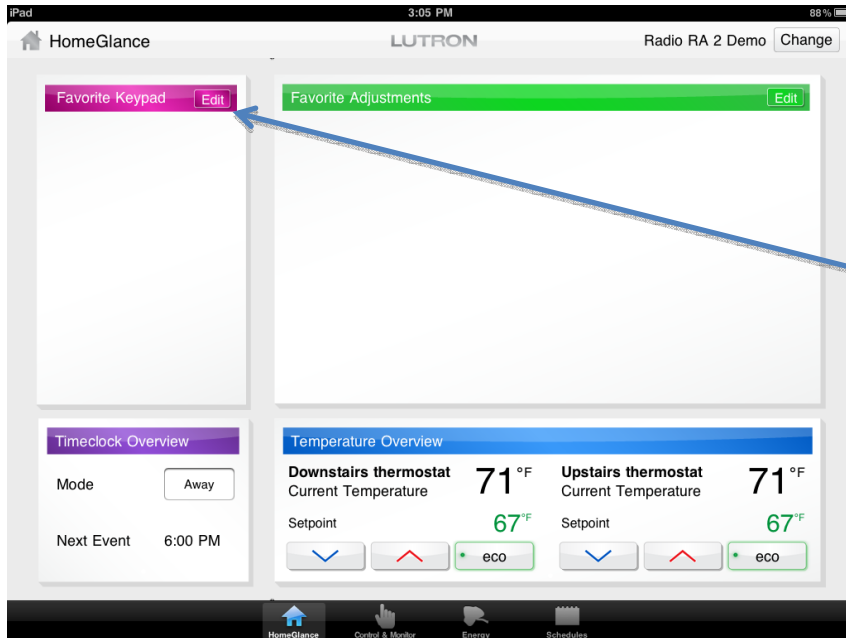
iPad
3:05 PM
88 %

HomeGlance
LUTRON
Radio RA 2 Demo
Change

Favorite Keypad
Edit

Favorite Adjustments
Edit

Timeclock Overview
Mode
Away
Next Event
6:00 PM

Temperature Overview
Downstairs thermostat
Current Temperature
71°F
Setpoint
67°F
eco

Upstairs thermostat
Current Temperature
71°F
Setpoint
67°F
eco

HomeGlance
Control & Monitor
Energy
Schedules